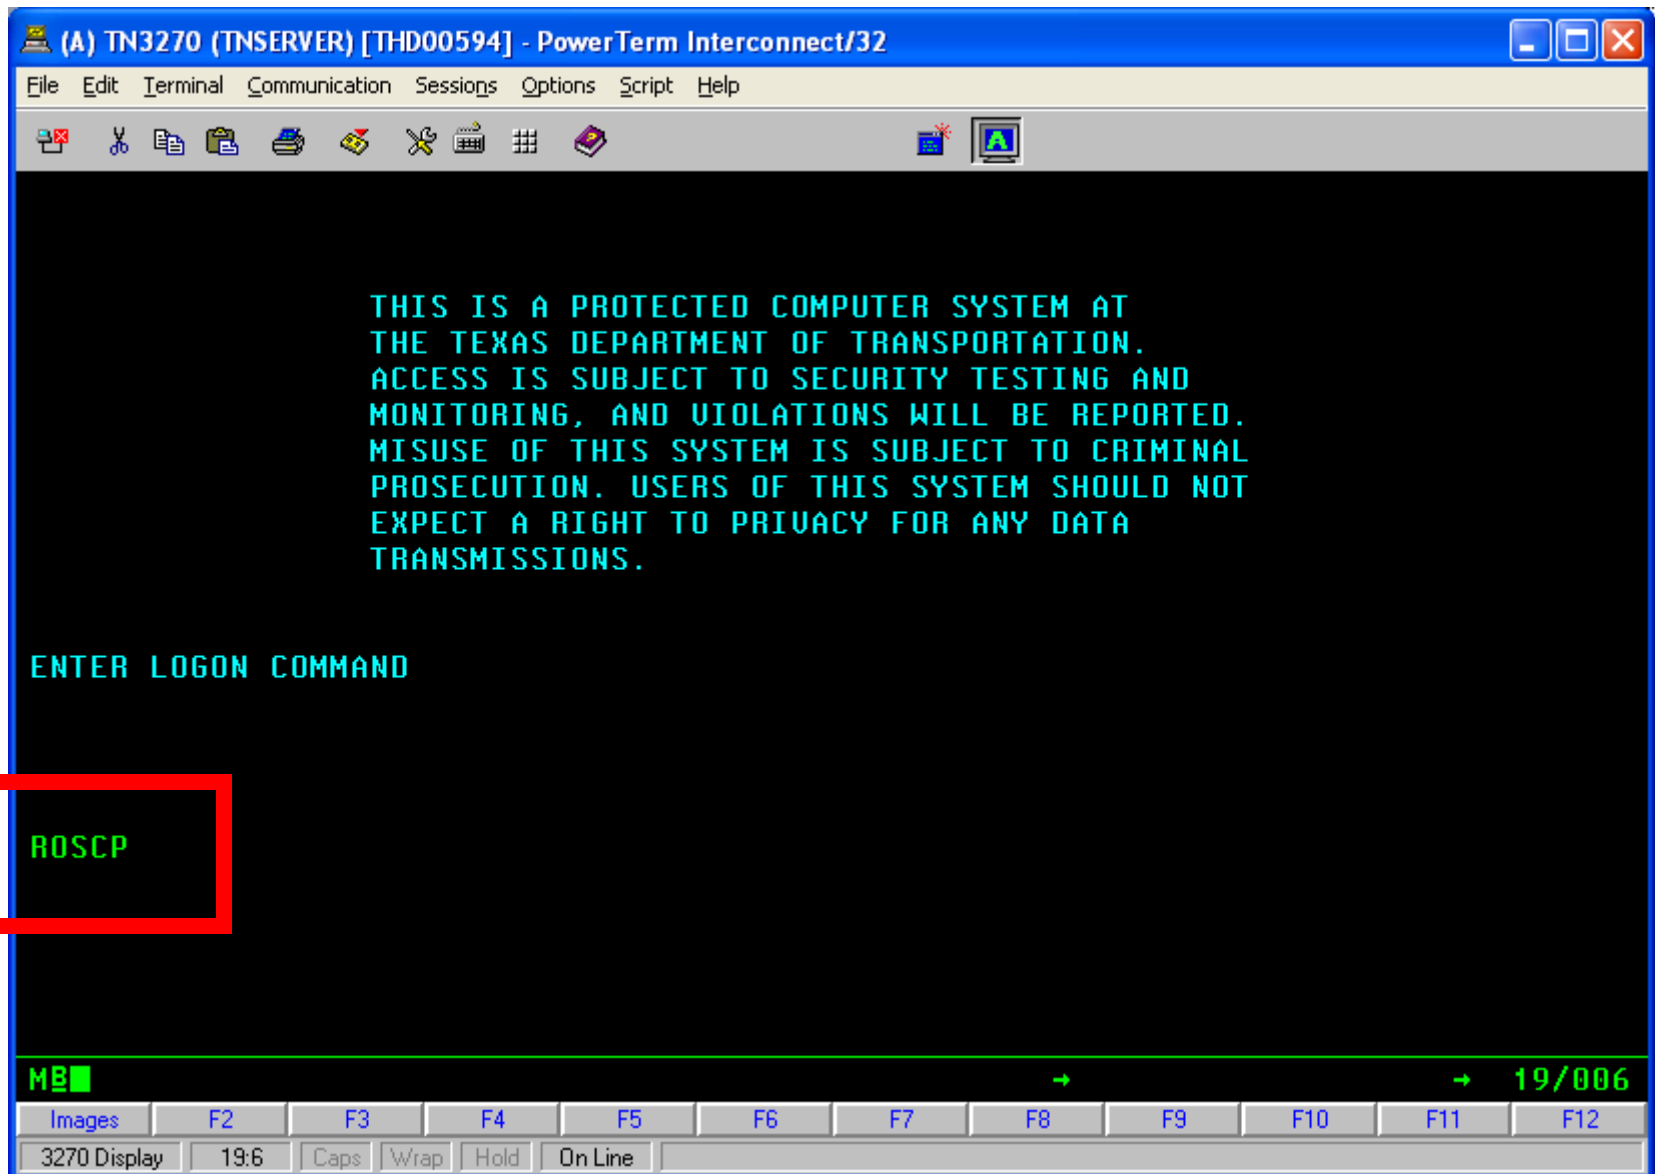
(A) TN3270 (TNSERVER) [THD00594] - PowerTerm Interconnect/32

File Edit Terminal Communication Sessions Options Script Help

THIS IS A PROTECTED COMPUTER SYSTEM AT THE TEXAS DEPARTMENT OF TRANSPORTATION. ACCESS IS SUBJECT TO SECURITY TESTING AND MONITORING, AND VIOLATIONS WILL BE REPORTED. MISUSE OF THIS SYSTEM IS SUBJECT TO CRIMINAL PROSECUTION. USERS OF THIS SYSTEM SHOULD NOT EXPECT A RIGHT TO PRIVACY FOR ANY DATA TRANSMISSIONS.

ENTER LOGON COMMAND

ROSCP

MB → → 19/006

Images F2 F3 F4 F5 F6 F7 F8 F9 F10 F11 F12

3270 Display 19:6 Caps Wrap Hold On Line